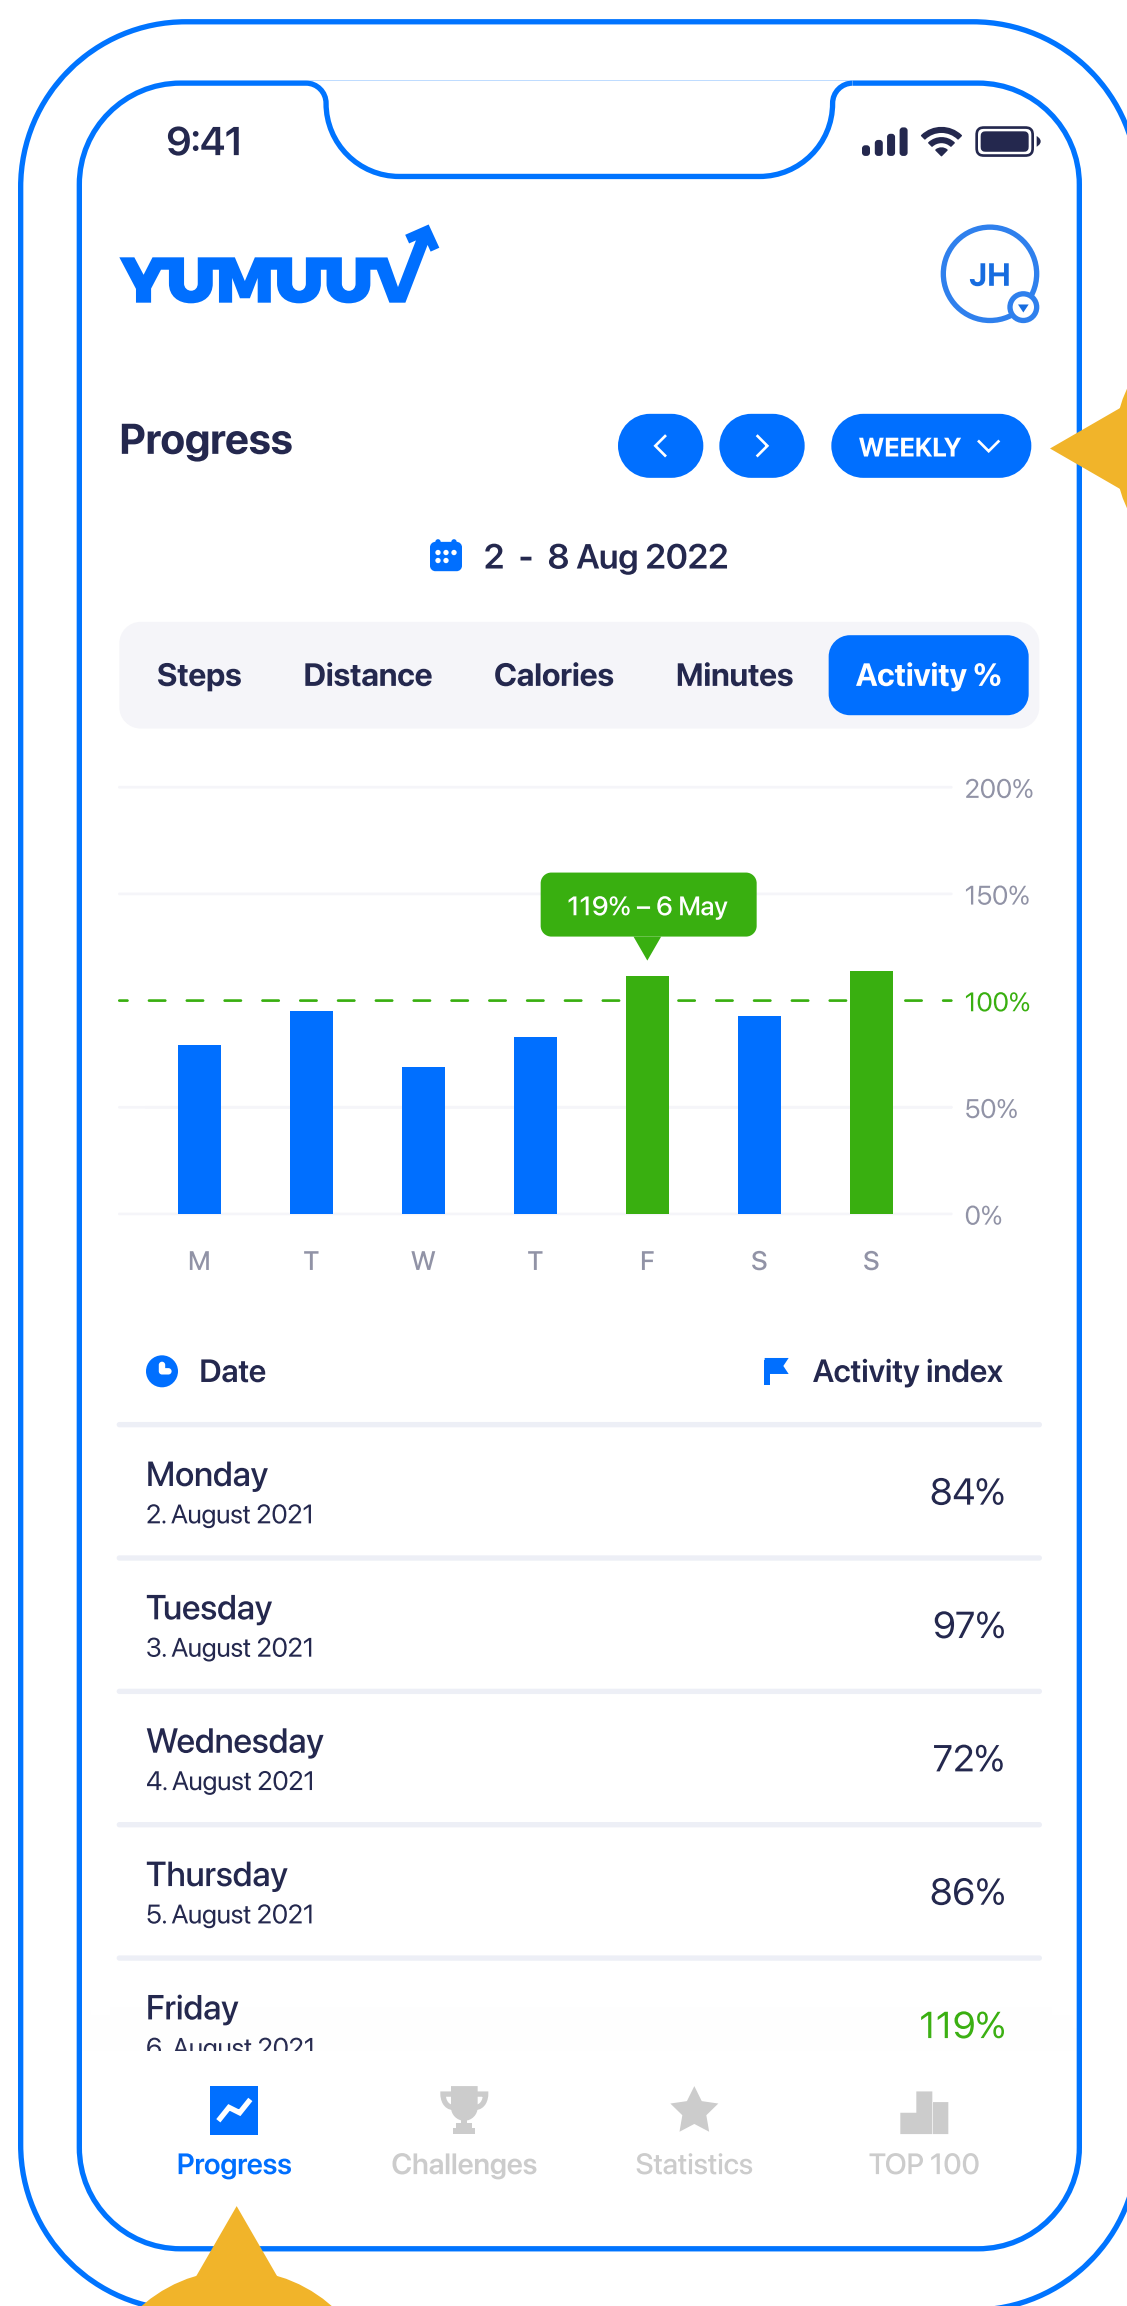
9:41

YUMUUV

JH

Progress

WEEKLY

2 - 8 Aug 2022

Steps Distance Calories Minutes Activity %

200%
150%
119% – 6 May
100%
50%
0%

M T W T F S S

Date Activity index

Monday
2. August 2021
84%

Tuesday
3. August 2021
97%

Wednesday
4. August 2021
72%

Thursday
5. August 2021
86%

Friday
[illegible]
119%

Progress Challenges Statistics TOP 100